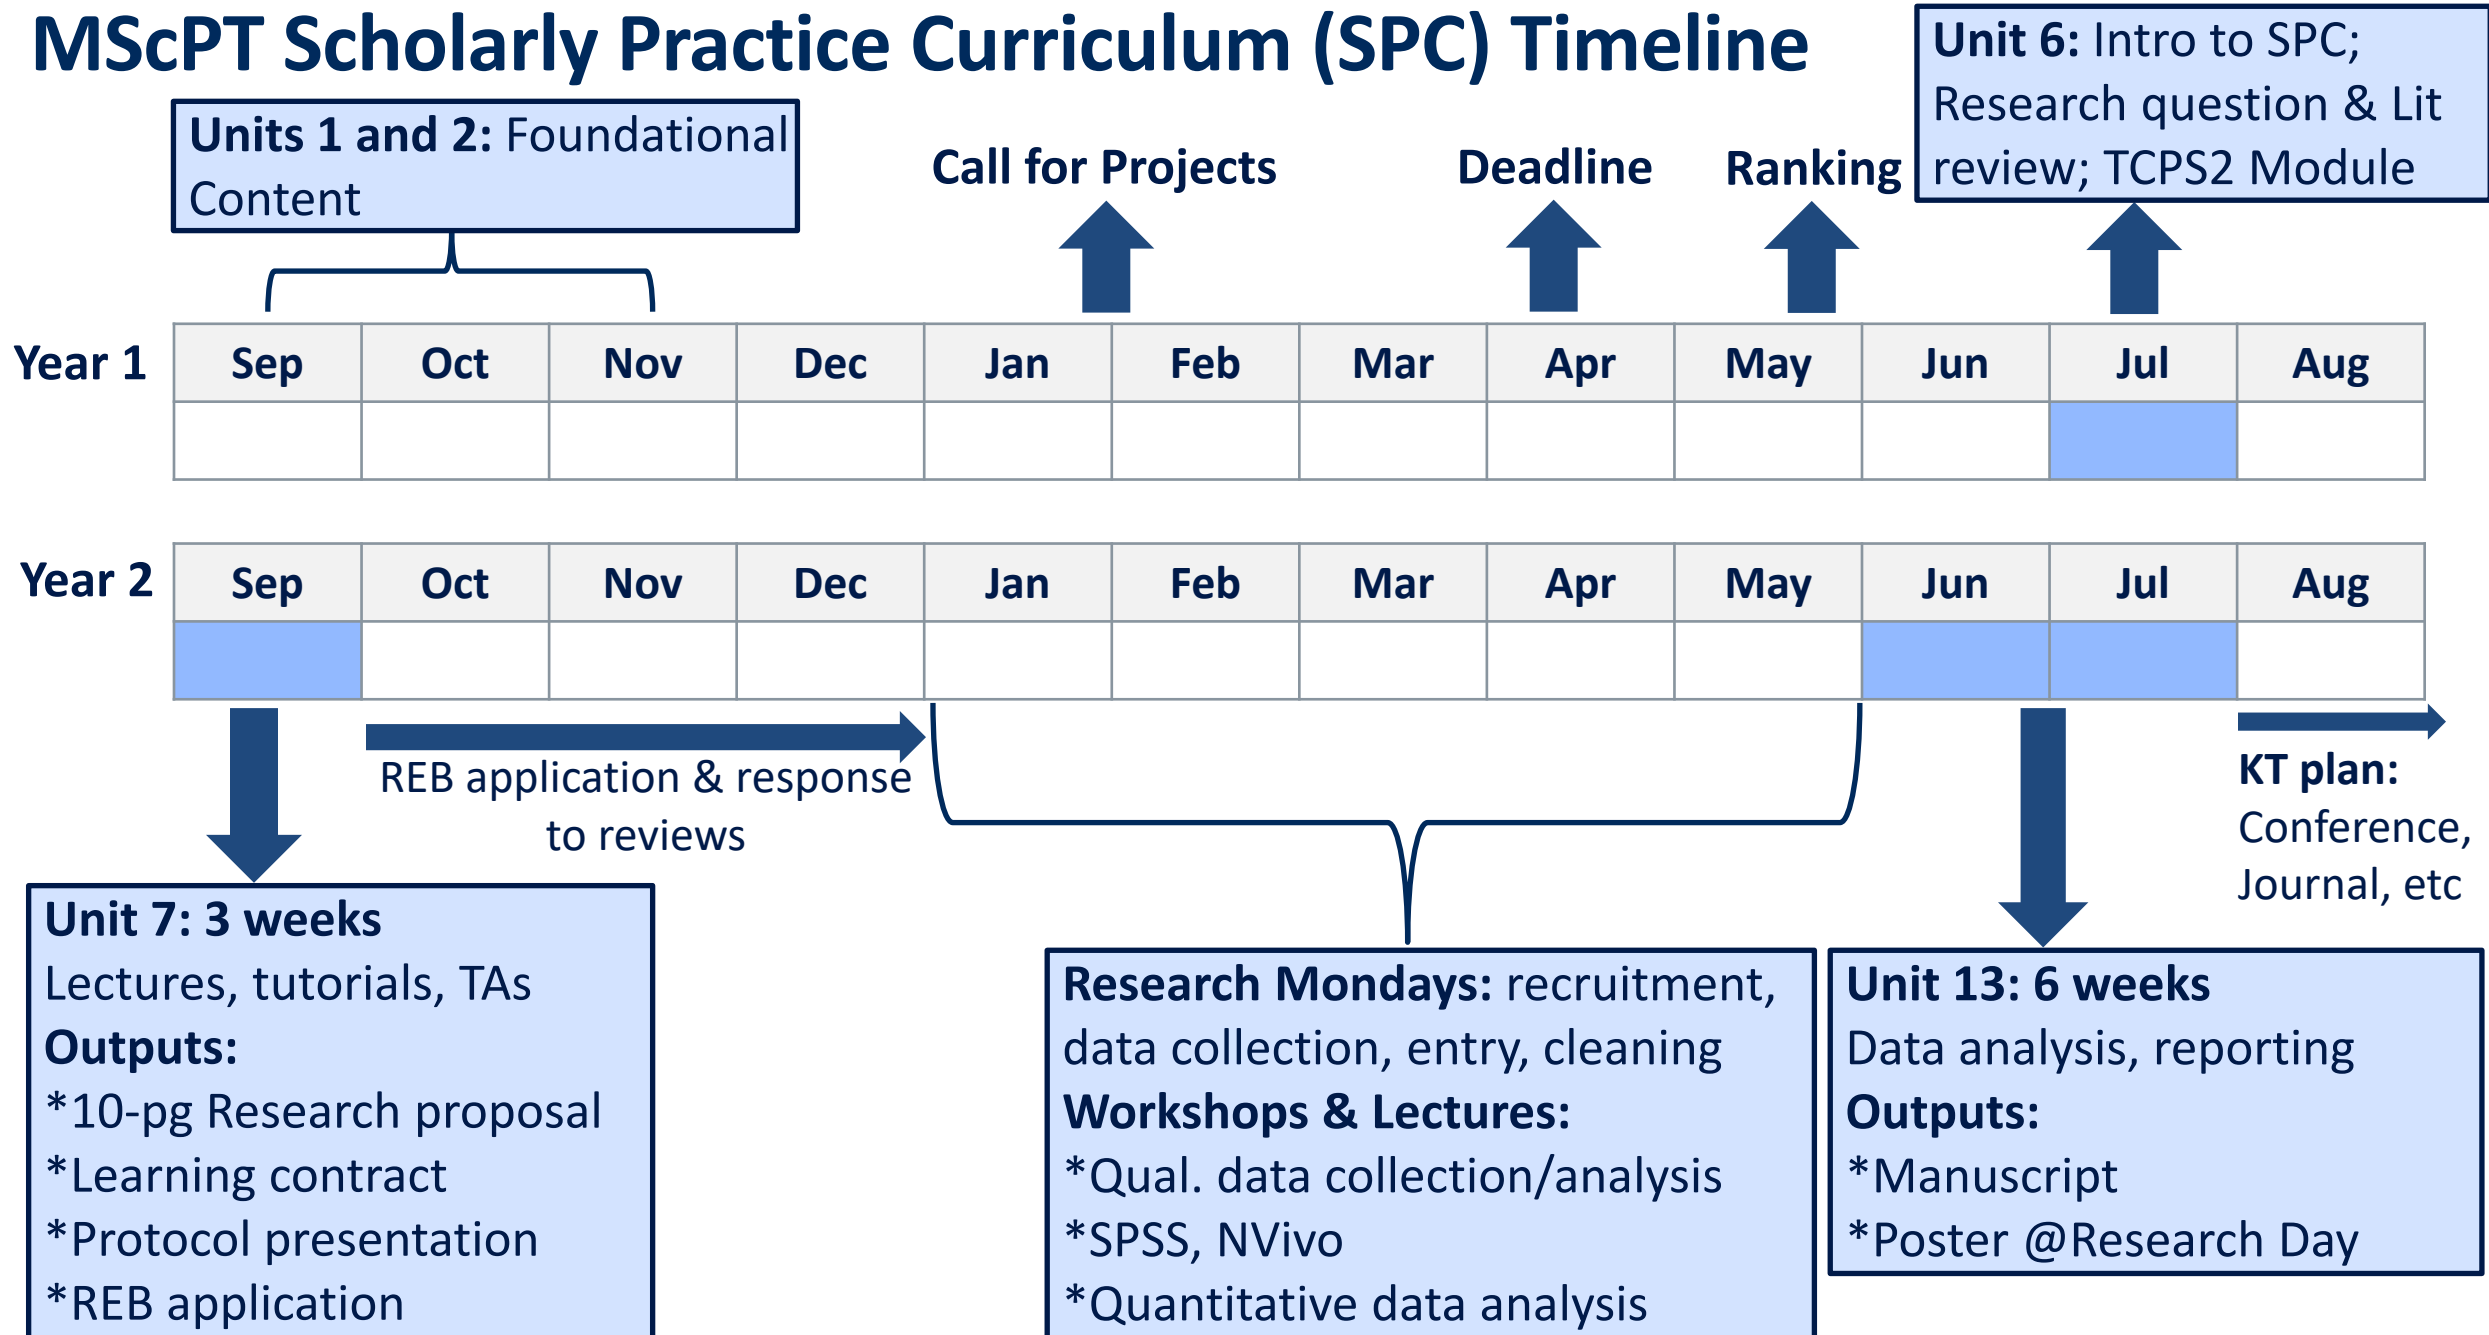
MScPT Scholarly Practice Curriculum (SPC) Timeline

Unit 6: Intro to SPC; Research question & Lit review; TCPS2 Module

Units 1 and 2: Foundational Content

Call for Projects

Deadline

Ranking

Year 1

| Sep | Oct | Nov | Dec | Jan | Feb | Mar | Apr | May | Jun | Jul | Aug |
|---|---|---|---|---|---|---|---|---|---|---|---|
| | | | | | | | | | | | |

Year 2

| Sep | Oct | Nov | Dec | Jan | Feb | Mar | Apr | May | Jun | Jul | Aug |
|---|---|---|---|---|---|---|---|---|---|---|---|
| | | | | | | | | | | | |

REB application & response to reviews

KT plan: Conference, Journal, etc

Unit 7: 3 weeks
Lectures, tutorials, TAs
Outputs:
*10-pg Research proposal
*Learning contract
*Protocol presentation
*REB application

Research Mondays: recruitment, data collection, entry, cleaning
Workshops & Lectures:
*Qual. data collection/analysis
*SPSS, NVivo
*Quantitative data analysis

Unit 13: 6 weeks
Data analysis, reporting
Outputs:
*Manuscript
*Poster @Research Day